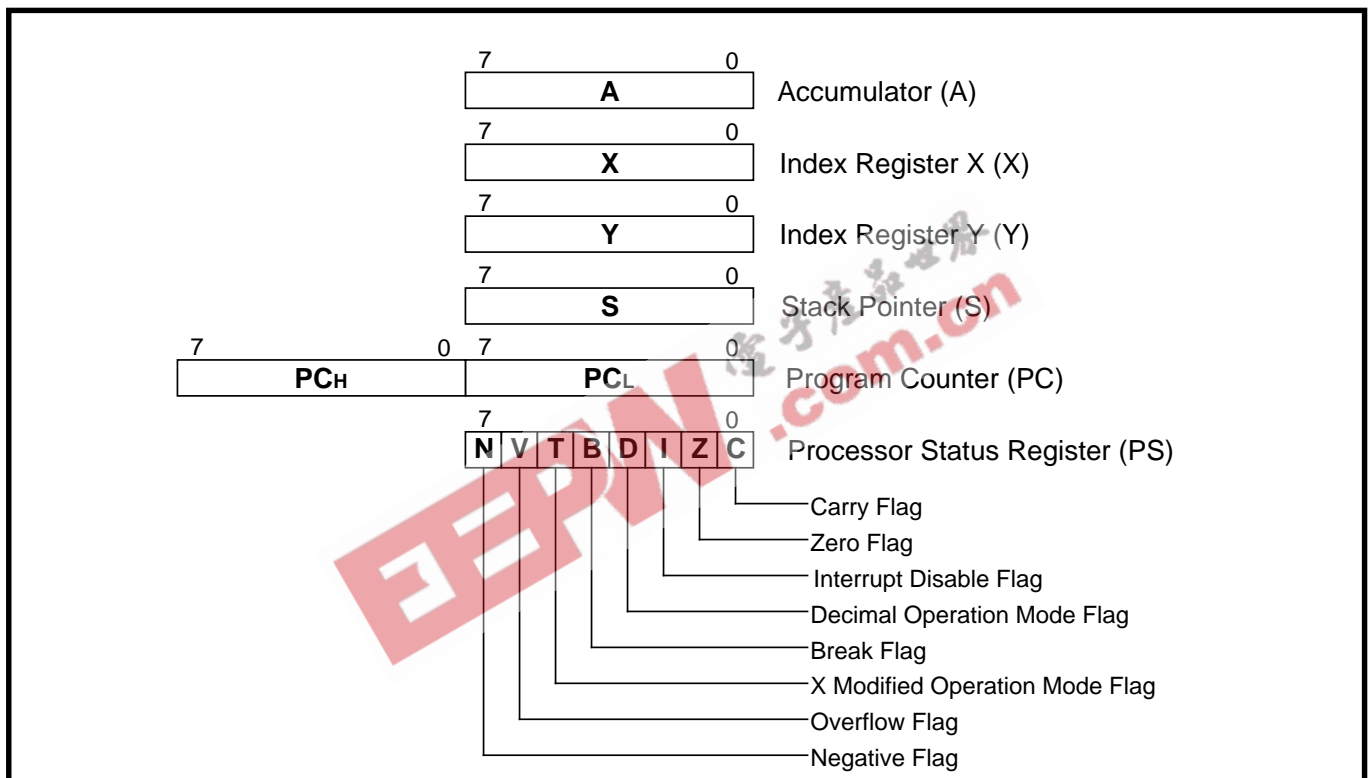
7 0
A
Accumulator (A)

7 0
X
Index Register X (X)

7 0
Y
Index Register Y (Y)

7 0
S
Stack Pointer (S)

7 0 7 0
PC$_H$ PC$_L$
Program Counter (PC)

7 0
N V T B D I Z C
Processor Status Register (PS)

Carry Flag
Zero Flag
Interrupt Disable Flag
Decimal Operation Mode Flag
Break Flag
X Modified Operation Mode Flag
Overflow Flag
Negative Flag

EEPW .com.cn 电子产品世界